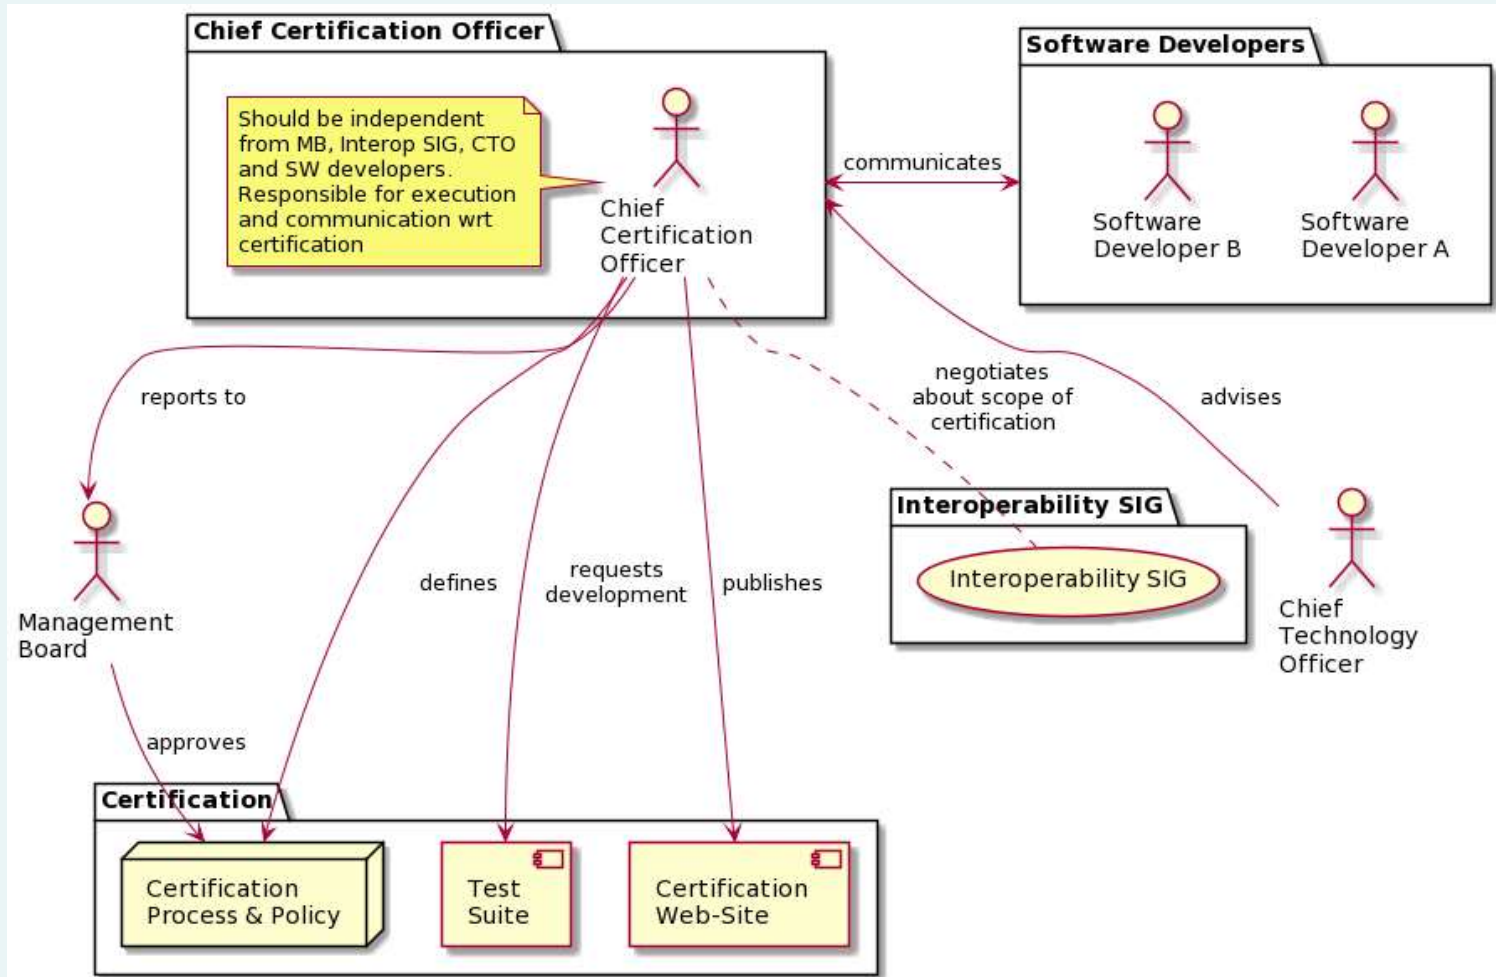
Chief Certification Officer

Should be independent from MB, Interop SIG, CTO and SW developers. Responsible for execution and communication wrt certification

Chief Certification Officer

communicates

Software Developers

Software Developer B

Software Developer A

reports to

negotiates about scope of certification

advises

Management Board

defines

requests development

publishes

Interoperability SIG

Interoperability SIG

Chief Technology Officer

approves

Certification

Certification Process & Policy

Test Suite

Certification Web-Site